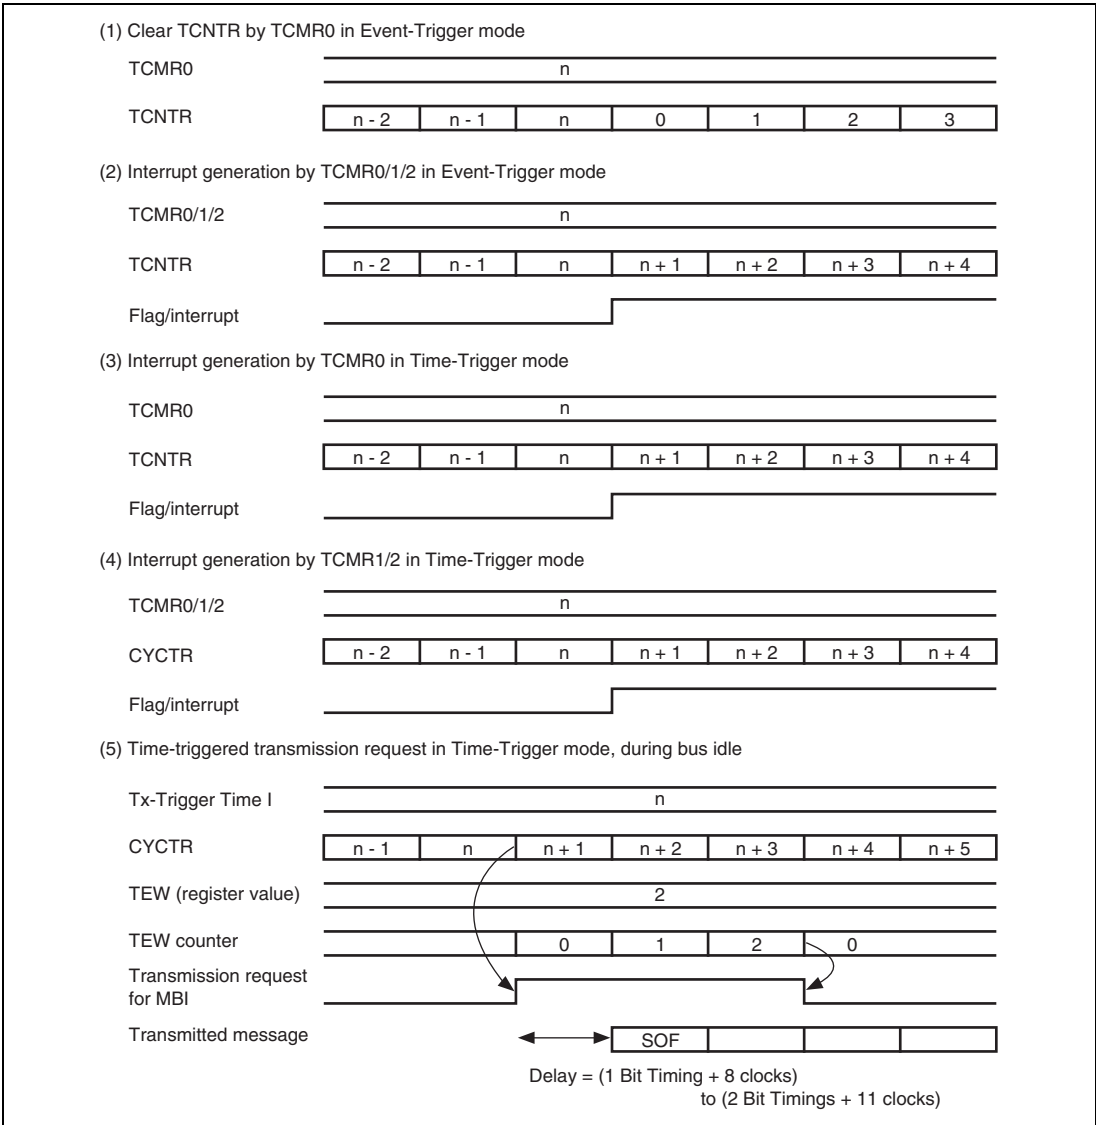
(1) Clear TCNTR by TCMR0 in Event-Trigger mode

TCMR0 n

TCNTR n - 2 n - 1 n 0 1 2 3

(2) Interrupt generation by TCMR0/1/2 in Event-Trigger mode

TCMR0/1/2 n

TCNTR n - 2 n - 1 n n + 1 n + 2 n + 3 n + 4

Flag/interrupt

(3) Interrupt generation by TCMR0 in Time-Trigger mode

TCMR0 n

TCNTR n - 2 n - 1 n n + 1 n + 2 n + 3 n + 4

Flag/interrupt

(4) Interrupt generation by TCMR1/2 in Time-Trigger mode

TCMR0/1/2 n

CYCTR n - 2 n - 1 n n + 1 n + 2 n + 3 n + 4

Flag/interrupt

(5) Time-triggered transmission request in Time-Trigger mode, during bus idle

Tx-Trigger Time I n

CYCTR n - 1 n n + 1 n + 2 n + 3 n + 4 n + 5

TEW (register value) 2

TEW counter 0 1 2 0

Transmission request for MBI

Transmitted message SOF

Delay = (1 Bit Timing + 8 clocks) to (2 Bit Timings + 11 clocks)